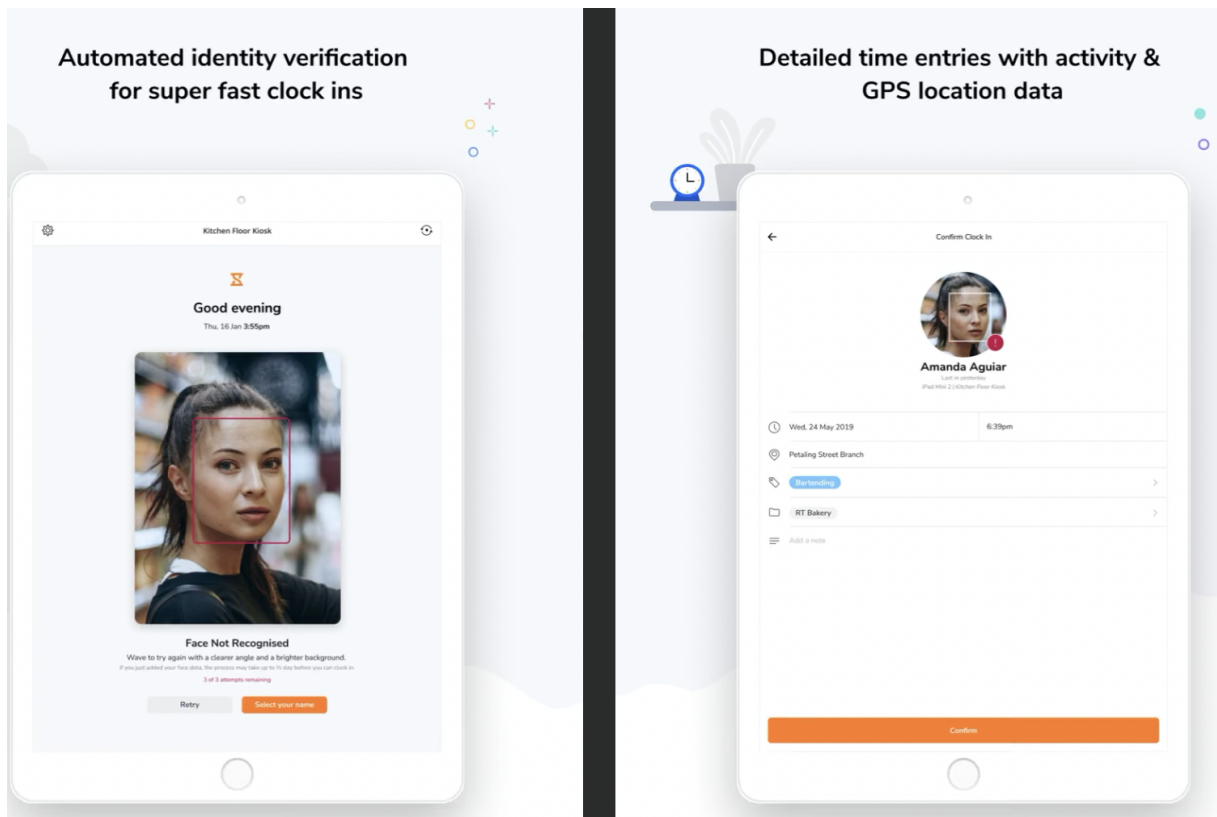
Automated identity verification for super fast clock ins

Kitchen Floor Kiosk

Good evening

Thu, 16 Jan 3:55pm

Face Not Recognised

Wave to try again with a clearer angle and a brighter background.

If you just added your face data, the process may take up to ½ day before you can clock in.

3 of 3 attempts remaining

Retry

Select your name

Detailed time entries with activity & GPS location data

Confirm Clock In

Amanda Aguiar

Last in yesterday

iPad Mini 2 | Kitchen Floor Kiosk

Wed, 24 May 2019

6:39pm

Petaling Street Branch

Bartending

RT Bakery

Add a note

Confirm